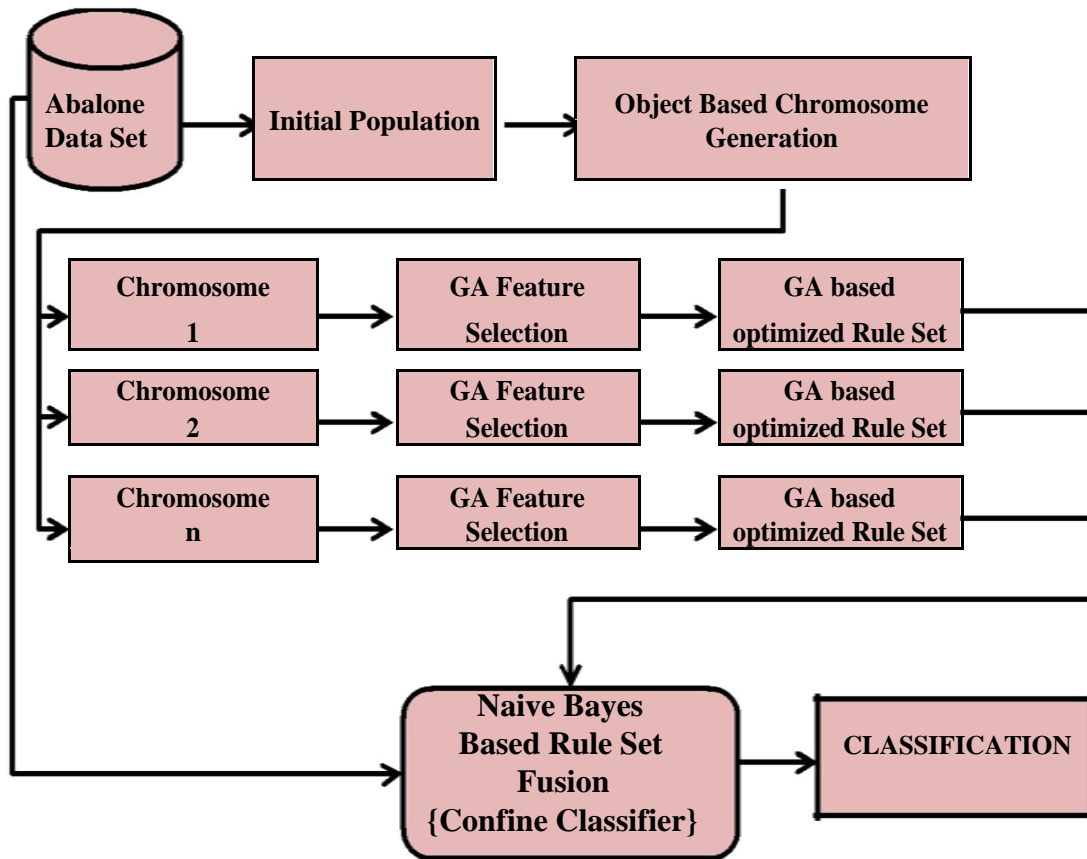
Abalone Data Set

Initial Population

Object Based Chromosome Generation

Chromosome 1

GA Feature Selection

GA based optimized Rule Set

Chromosome 2

GA Feature Selection

GA based optimized Rule Set

Chromosome n

GA Feature Selection

GA based optimized Rule Set

Naive Bayes Based Rule Set Fusion {Confine Classifier}

CLASSIFICATION